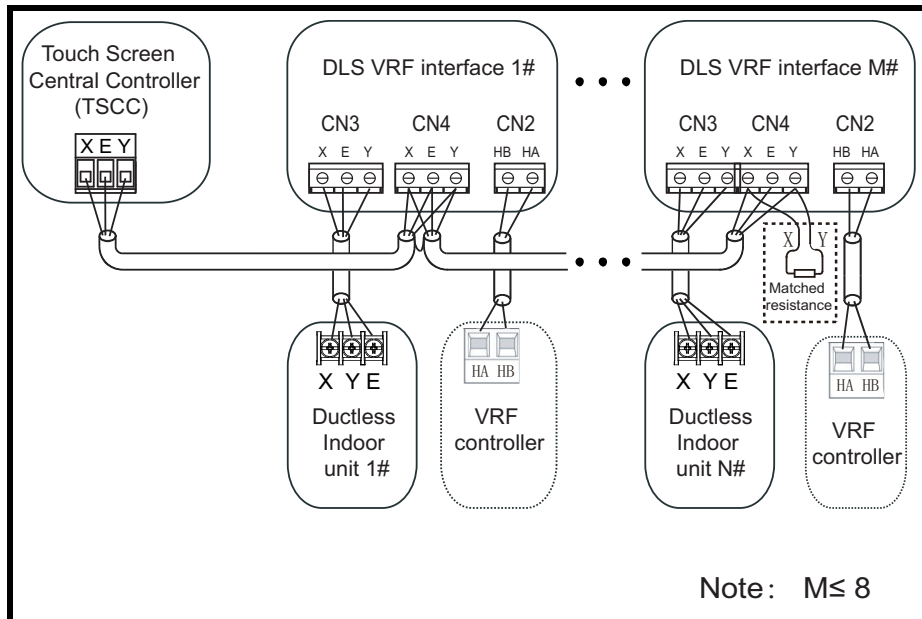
Touch Screen Central Controller (TSCC)

X E Y

DLS VRF interface 1#

CN3 CN4 CN2

X E Y X E Y HB HA

DLS VRF interface M#

CN3 CN4 CN2

X E Y X E Y HB HA

X Y

Matched resistance

X Y E

Ductless Indoor unit 1#

HA HB

VRF controller

X Y E

Ductless Indoor unit N#

HA HB

VRF controller

Note: M≤ 8